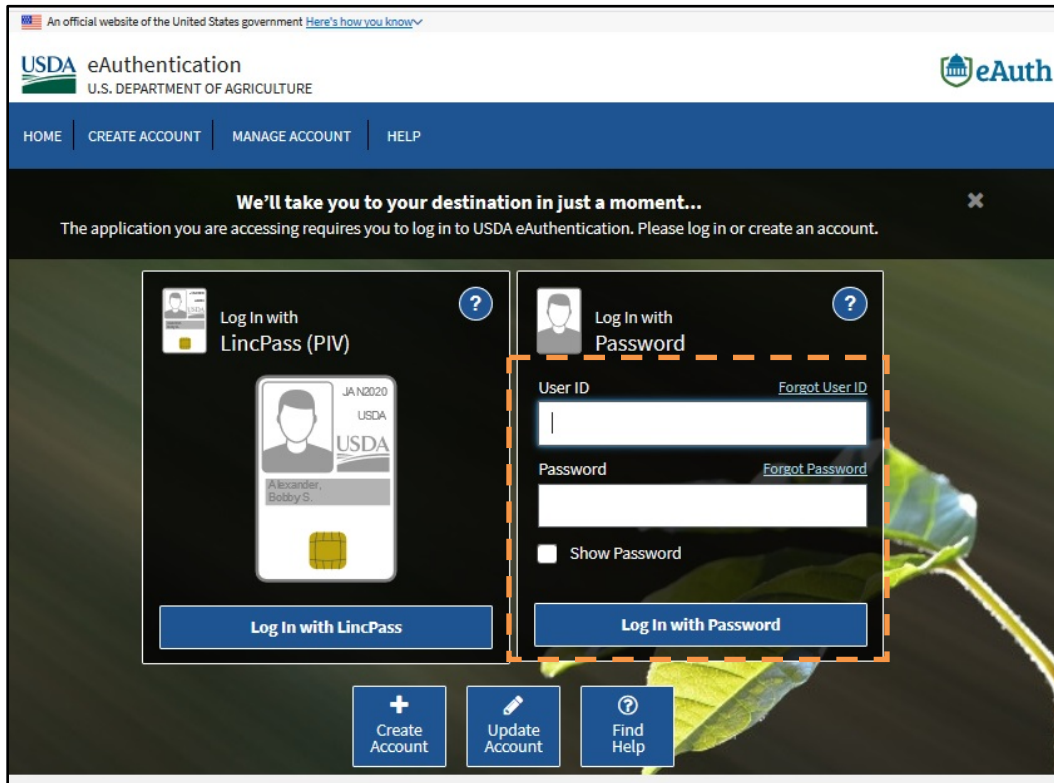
An official website of the United States government Here's how you know

USDA eAuthentication
U.S. DEPARTMENT OF AGRICULTURE

eAuth

HOME | CREATE ACCOUNT | MANAGE ACCOUNT | HELP

We'll take you to your destination in just a moment...
The application you are accessing requires you to log in to USDA eAuthentication. Please log in or create an account.

Log In with
LincPass (PIV)

JAN2020
USDA
USDA
Alexander, Bobby S.

Log In with LincPass

Log In with
Password

User ID
Forgot User ID

Password
Forgot Password

Show Password

Log In with Password

Create Account

Update Account

Find Help